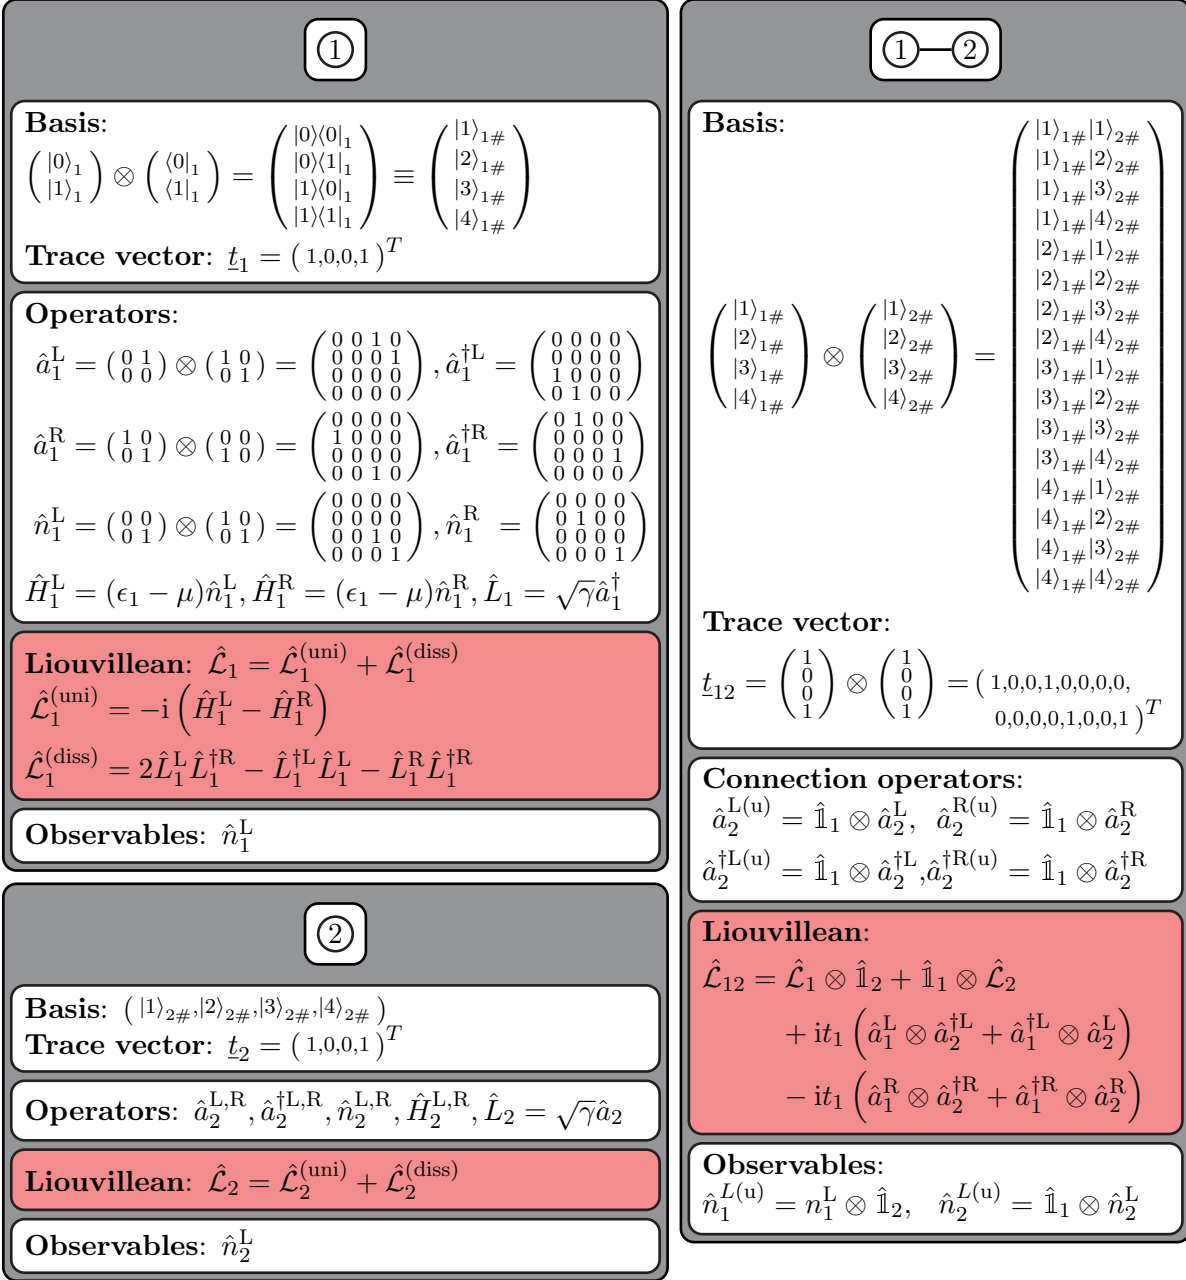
①

**Basis**:
$\begin{pmatrix} |0\rangle_1 \\ |1\rangle_1 \end{pmatrix} \otimes \begin{pmatrix} \langle 0|_1 \\ \langle 1|_1 \end{pmatrix} = \begin{pmatrix} |0\rangle\langle 0|_1 \\ |0\rangle\langle 1|_1 \\ |1\rangle\langle 0|_1 \\ |1\rangle\langle 1|_1 \end{pmatrix} \equiv \begin{pmatrix} |1\rangle_{1\#} \\ |2\rangle_{1\#} \\ |3\rangle_{1\#} \\ |4\rangle_{1\#} \end{pmatrix}$

**Trace vector**: $\underline{t}_1 = (1,0,0,1)^T$

**Operators**:
$\hat{a}_1^{\mathrm{L}} = \begin{pmatrix} 0&1 \\ 0&0 \end{pmatrix} \otimes \begin{pmatrix} 1&0 \\ 0&1 \end{pmatrix} = \begin{pmatrix} 0&0&1&0 \\ 0&0&0&1 \\ 0&0&0&0 \\ 0&0&0&0 \end{pmatrix}, \hat{a}_1^{\dagger\mathrm{L}} = \begin{pmatrix} 0&0&0&0 \\ 0&0&0&0 \\ 1&0&0&0 \\ 0&1&0&0 \end{pmatrix}$

$\hat{a}_1^{\mathrm{R}} = \begin{pmatrix} 1&0 \\ 0&1 \end{pmatrix} \otimes \begin{pmatrix} 0&0 \\ 1&0 \end{pmatrix} = \begin{pmatrix} 0&0&0&0 \\ 1&0&0&0 \\ 0&0&0&0 \\ 0&0&1&0 \end{pmatrix}, \hat{a}_1^{\dagger\mathrm{R}} = \begin{pmatrix} 0&1&0&0 \\ 0&0&0&0 \\ 0&0&0&1 \\ 0&0&0&0 \end{pmatrix}$

$\hat{n}_1^{\mathrm{L}} = \begin{pmatrix} 0&0 \\ 0&1 \end{pmatrix} \otimes \begin{pmatrix} 1&0 \\ 0&1 \end{pmatrix} = \begin{pmatrix} 0&0&0&0 \\ 0&0&0&0 \\ 0&0&1&0 \\ 0&0&0&1 \end{pmatrix}, \hat{n}_1^{\mathrm{R}} = \begin{pmatrix} 0&0&0&0 \\ 0&1&0&0 \\ 0&0&0&0 \\ 0&0&0&1 \end{pmatrix}$

$\hat{H}_1^{\mathrm{L}} = (\epsilon_1 - \mu)\hat{n}_1^{\mathrm{L}}, \hat{H}_1^{\mathrm{R}} = (\epsilon_1 - \mu)\hat{n}_1^{\mathrm{R}}, \hat{L}_1 = \sqrt{\gamma}\hat{a}_1^\dagger$

**Liouvillean**: $\hat{\mathcal{L}}_1 = \hat{\mathcal{L}}_1^{(\mathrm{uni})} + \hat{\mathcal{L}}_1^{(\mathrm{diss})}$
$\hat{\mathcal{L}}_1^{(\mathrm{uni})} = -\mathrm{i}\left(\hat{H}_1^{\mathrm{L}} - \hat{H}_1^{\mathrm{R}}\right)$
$\hat{\mathcal{L}}_1^{(\mathrm{diss})} = 2\hat{L}_1^{\mathrm{L}}\hat{L}_1^{\dagger\mathrm{R}} - \hat{L}_1^{\dagger\mathrm{L}}\hat{L}_1^{\mathrm{L}} - \hat{L}_1^{\mathrm{R}}\hat{L}_1^{\dagger\mathrm{R}}$

**Observables**: $\hat{n}_1^{\mathrm{L}}$

②

**Basis**: $(|1\rangle_{2\#}, |2\rangle_{2\#}, |3\rangle_{2\#}, |4\rangle_{2\#})$
**Trace vector**: $\underline{t}_2 = (1,0,0,1)^T$

**Operators**: $\hat{a}_2^{\mathrm{L,R}}, \hat{a}_2^{\dagger\mathrm{L,R}}, \hat{n}_2^{\mathrm{L,R}}, \hat{H}_2^{\mathrm{L,R}}, \hat{L}_2 = \sqrt{\gamma}\hat{a}_2$

**Liouvillean**: $\hat{\mathcal{L}}_2 = \hat{\mathcal{L}}_2^{(\mathrm{uni})} + \hat{\mathcal{L}}_2^{(\mathrm{diss})}$

**Observables**: $\hat{n}_2^{\mathrm{L}}$

①—②

**Basis**:
$\begin{pmatrix} |1\rangle_{1\#} \\ |2\rangle_{1\#} \\ |3\rangle_{1\#} \\ |4\rangle_{1\#} \end{pmatrix} \otimes \begin{pmatrix} |1\rangle_{2\#} \\ |2\rangle_{2\#} \\ |3\rangle_{2\#} \\ |4\rangle_{2\#} \end{pmatrix} = \begin{pmatrix} |1\rangle_{1\#}|1\rangle_{2\#} \\ |1\rangle_{1\#}|2\rangle_{2\#} \\ |1\rangle_{1\#}|3\rangle_{2\#} \\ |1\rangle_{1\#}|4\rangle_{2\#} \\ |2\rangle_{1\#}|1\rangle_{2\#} \\ |2\rangle_{1\#}|2\rangle_{2\#} \\ |2\rangle_{1\#}|3\rangle_{2\#} \\ |2\rangle_{1\#}|4\rangle_{2\#} \\ |3\rangle_{1\#}|1\rangle_{2\#} \\ |3\rangle_{1\#}|2\rangle_{2\#} \\ |3\rangle_{1\#}|3\rangle_{2\#} \\ |3\rangle_{1\#}|4\rangle_{2\#} \\ |4\rangle_{1\#}|1\rangle_{2\#} \\ |4\rangle_{1\#}|2\rangle_{2\#} \\ |4\rangle_{1\#}|3\rangle_{2\#} \\ |4\rangle_{1\#}|4\rangle_{2\#} \end{pmatrix}$

**Trace vector**:
$\underline{t}_{12} = \begin{pmatrix} 1 \\ 0 \\ 0 \\ 1 \end{pmatrix} \otimes \begin{pmatrix} 1 \\ 0 \\ 0 \\ 1 \end{pmatrix} = (1,0,0,1,0,0,0,0, 0,0,0,0,1,0,0,1)^T$

**Connection operators**:
$\hat{a}_2^{\mathrm{L(u)}} = \hat{\mathbb{1}}_1 \otimes \hat{a}_2^{\mathrm{L}}, \quad \hat{a}_2^{\mathrm{R(u)}} = \hat{\mathbb{1}}_1 \otimes \hat{a}_2^{\mathrm{R}}$
$\hat{a}_2^{\dagger\mathrm{L(u)}} = \hat{\mathbb{1}}_1 \otimes \hat{a}_2^{\dagger\mathrm{L}}, \hat{a}_2^{\dagger\mathrm{R(u)}} = \hat{\mathbb{1}}_1 \otimes \hat{a}_2^{\dagger\mathrm{R}}$

**Liouvillean**:
$\hat{\mathcal{L}}_{12} = \hat{\mathcal{L}}_1 \otimes \hat{\mathbb{1}}_2 + \hat{\mathbb{1}}_1 \otimes \hat{\mathcal{L}}_2$
$+ \mathrm{i}t_1\left(\hat{a}_1^{\mathrm{L}} \otimes \hat{a}_2^{\dagger\mathrm{L}} + \hat{a}_1^{\dagger\mathrm{L}} \otimes \hat{a}_2^{\mathrm{L}}\right)$
$- \mathrm{i}t_1\left(\hat{a}_1^{\mathrm{R}} \otimes \hat{a}_2^{\dagger\mathrm{R}} + \hat{a}_1^{\dagger\mathrm{R}} \otimes \hat{a}_2^{\mathrm{R}}\right)$

**Observables**:
$\hat{n}_1^{L(\mathrm{u})} = n_1^{\mathrm{L}} \otimes \hat{\mathbb{1}}_2, \quad \hat{n}_2^{L(\mathrm{u})} = \hat{\mathbb{1}}_1 \otimes \hat{n}_2^{\mathrm{L}}$